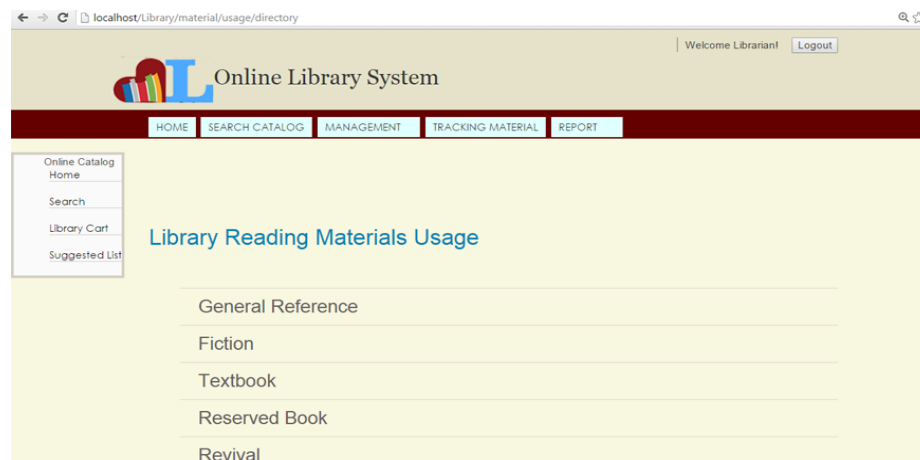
localhost/Library/material/usage/directory

Welcome Librarian! Logout

Online Library System

HOME SEARCH CATALOG MANAGEMENT TRACKING MATERIAL REPORT

Online Catalog
Home
Search
Library Cart
Suggested List

Library Reading Materials Usage

General Reference
Fiction
Textbook
Reserved Book
Revival